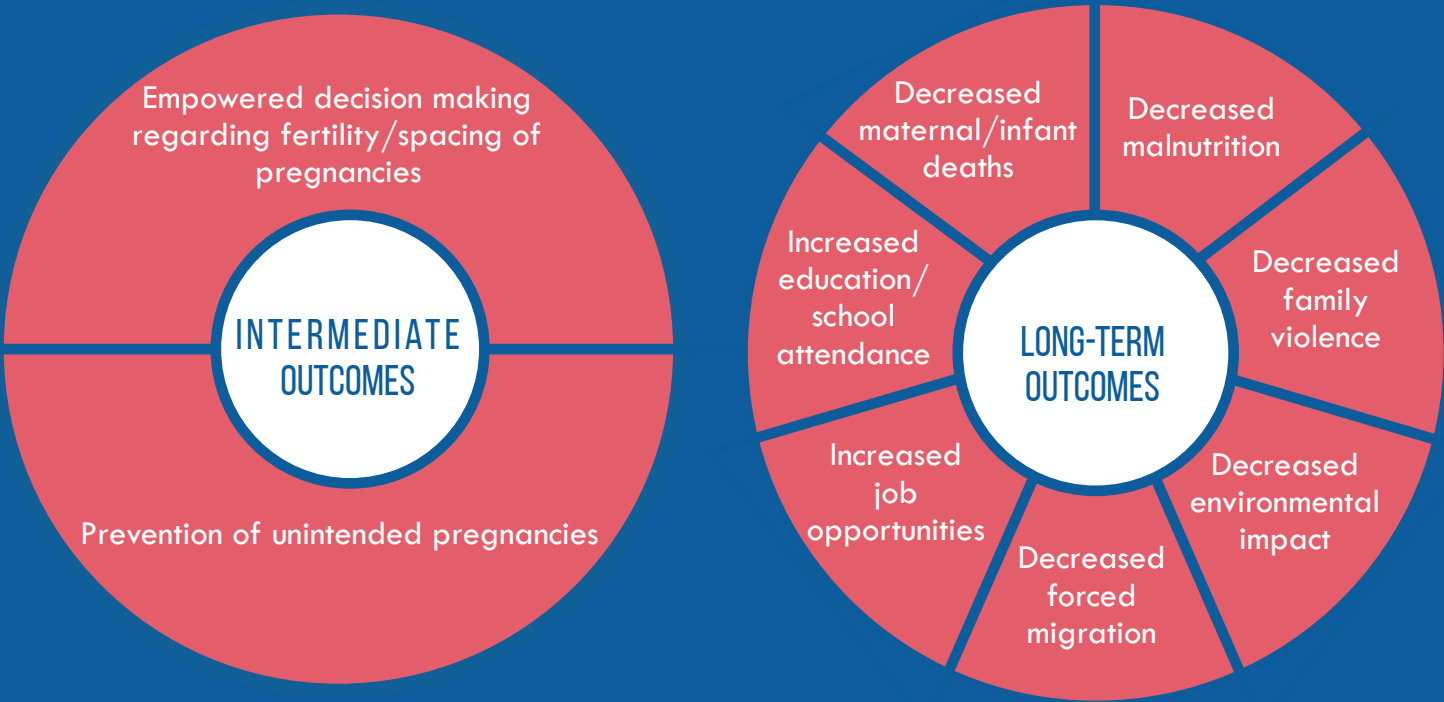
Empowered decision making regarding fertility/spacing of pregnancies

INTERMEDIATE OUTCOMES

Prevention of unintended pregnancies

Decreased maternal/infant deaths

Decreased malnutrition

Decreased family violence

Decreased environmental impact

Decreased forced migration

Increased job opportunities

Increased education/ school attendance

LONG-TERM OUTCOMES